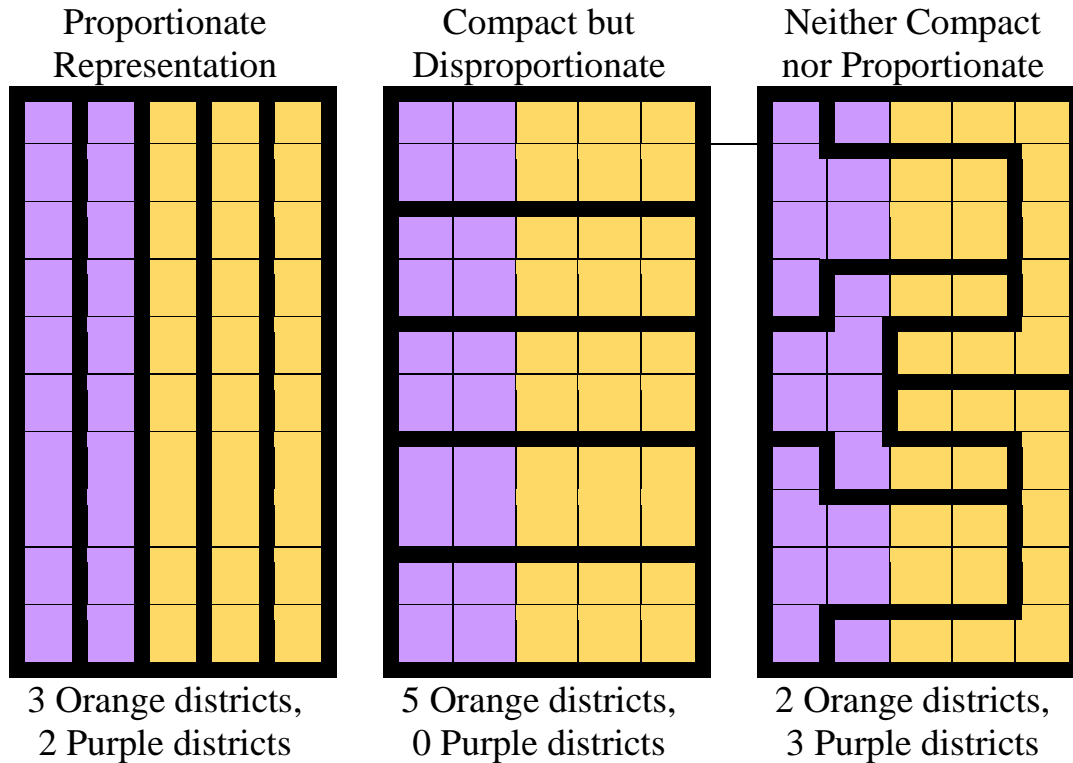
Proportionate Representation

Compact but Disproportionate

Neither Compact nor Proportionate

3 Orange districts, 2 Purple districts

5 Orange districts, 0 Purple districts

2 Orange districts, 3 Purple districts